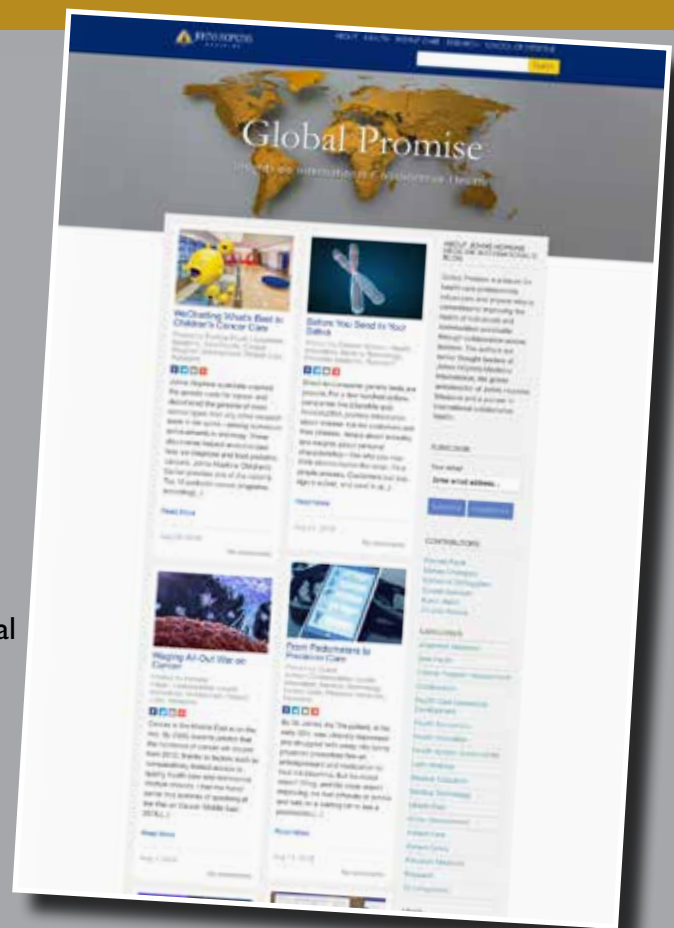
JOHNS HOPKINS

Search

Global Promise

WeChatting What's Best in Children's Cancer Care

Read More

Before You Send In Your Saliva

Read More

ABOUT JOHNS HOPKINS MEDICINE INTERNATIONAL'S BLOG

SUBSCRIBE

Your email:

Enter email address...

CONTRIBUTORS

CATEGORIES

Waging All-Out War on Cancer

Read More

From Pedometers to Precision Care

Read More

al